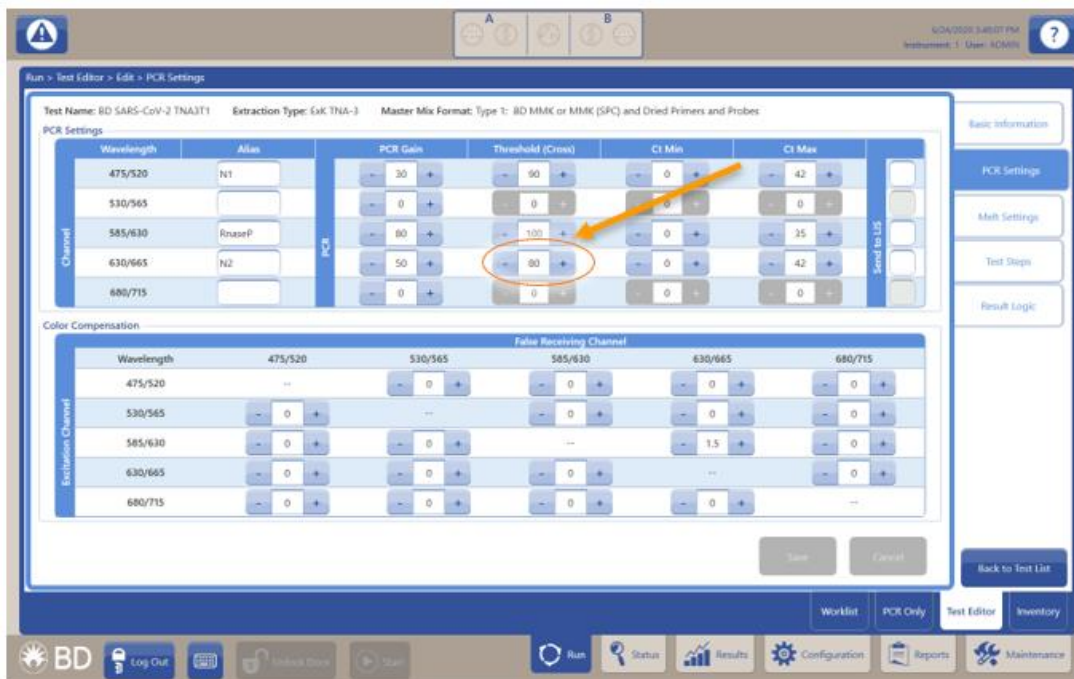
A B

6/24/2020 3:48:07 PM
Instrument: 1 User: ADMIN

Run > Test Editor > Edit > PCR Settings

Test Name: BD SARS-CoV-2 TNA3T1 Extraction Type: ExK TNA-3 Master Mix Format: Type 1: BD MMK or MMK (SPC) and Dried Primers and Probes

PCR Settings

Channel

| Wavelength | Alias | PCR Gain | Threshold (Cross) | Ct Min | Ct Max |
|---|---|---|---|---|---|
| 475/520 | N1 | - 30 + | - 90 + | - 0 + | - 42 + |
| 530/565 | | - 0 + | - 0 + | - 0 + | - 0 + |
| 585/630 | RnaseP | - 80 + | - 100 + | - 0 + | - 35 + |
| 630/665 | N2 | - 50 + | - 80 + | - 0 + | - 42 + |
| 680/715 | | - 0 + | - 0 + | - 0 + | - 0 + |

PCR

Send to LIS

Basic Information

PCR Settings

Melt Settings

Test Steps

Result Logic

Color Compensation

Excitation Channel

False Receiving Channel

| Wavelength | 475/520 | 530/565 | 585/630 | 630/665 | 680/715 |
|---|---|---|---|---|---|
| 475/520 | -- | - 0 + | - 0 + | - 0 + | - 0 + |
| 530/565 | - 0 + | -- | - 0 + | - 0 + | - 0 + |
| 585/630 | - 0 + | - 0 + | -- | - 1.5 + | - 0 + |
| 630/665 | - 0 + | - 0 + | - 0 + | -- | - 0 + |
| 680/715 | - 0 + | - 0 + | - 0 + | - 0 + | -- |

Save Cancel

Back to Test List

Worklist PCR Only Test Editor Inventory

BD Log Out Unlock Door Start Run Status Results Configuration Reports Maintenance